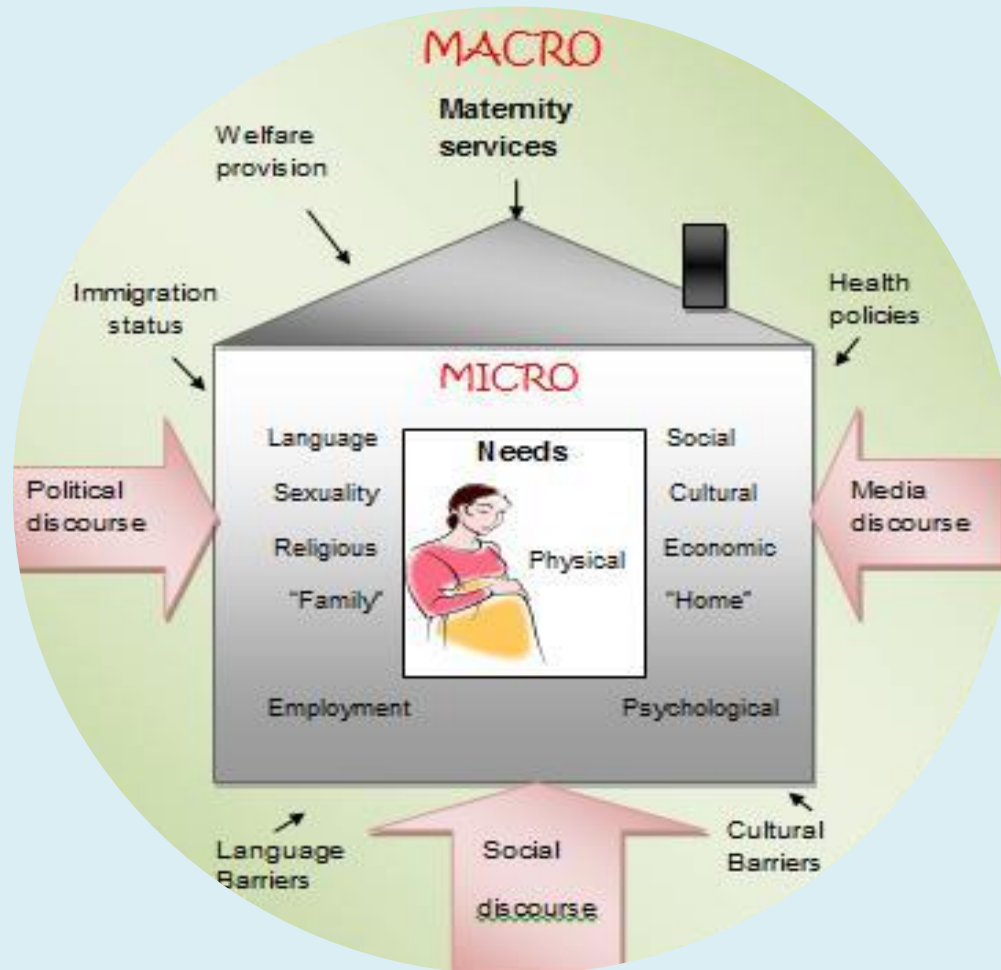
MACRO

Maternity services

Welfare provision

Immigration status

Health policies

MICRO

Language

Sexuality

Religious

"Family"

Needs

Physical

Social

Cultural

Economic

"Home"

Employment

Psychological

Political discourse

Media discourse

Language Barriers

Social discourse

Cultural Barriers